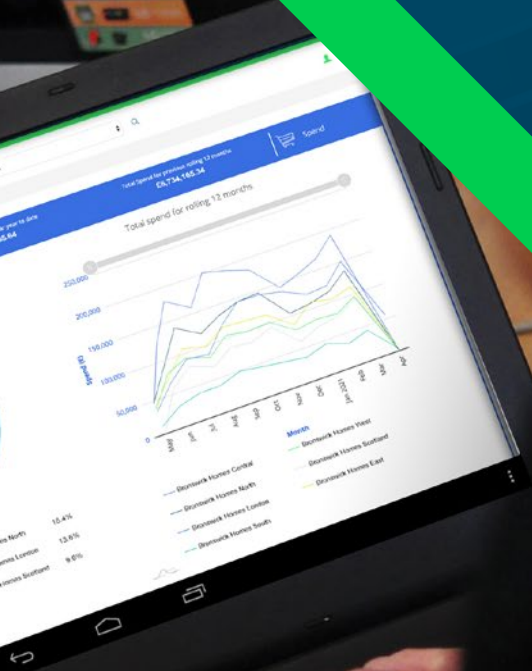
Spend

year to date
5.64

Total Spend for previous rolling 12 months
£6,734,165.34

Total spend for rolling 12 months

250,000
200,000
150,000
100,000
50,000
0

Spend (£)

May
Jun
Jul
Aug
Sep
Oct
Nov
Dec
Jan 2021
Feb
Mar
Apr

Month

Brunswick Homes Central
Brunswick Homes North
Brunswick Homes London
Brunswick Homes South
Brunswick Homes West
Brunswick Homes Scotland
Brunswick Homes East

mes North 15.4%
mes London 13.6%
Homes Scotland 9.6%